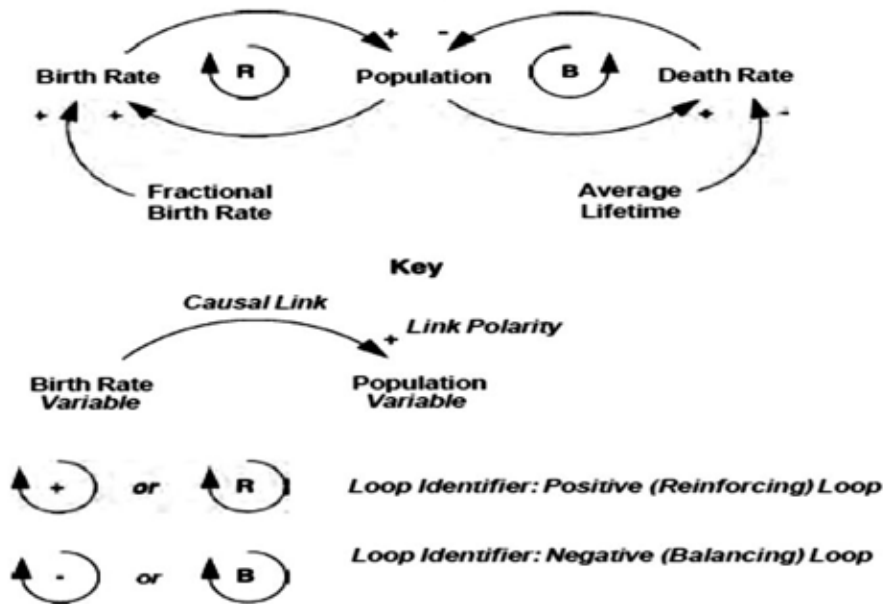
Birth Rate

R

Population

B

Death Rate

+

+

+

-

+

+

-

Fractional Birth Rate

Average Lifetime

Key

Causal Link

Link Polarity

+

Birth Rate Variable

Population Variable

+ or R Loop Identifier: Positive (Reinforcing) Loop

- or B Loop Identifier: Negative (Balancing) Loop